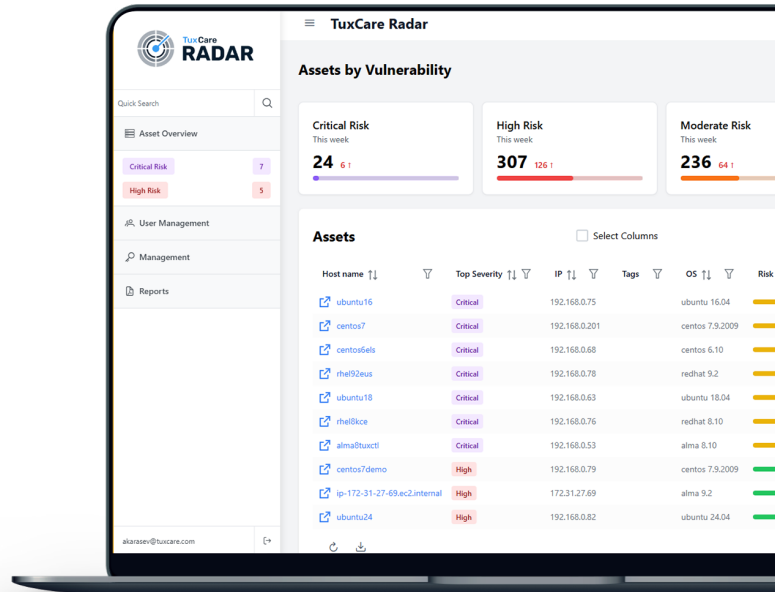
TuxCare RADAR

Quick Search

Asset Overview

Critical Risk 7
High Risk 5

User Management

Management

Reports

akarasev@tuxcare.com

TuxCare Radar

Assets by Vulnerability

Critical Risk
This week
24 6 ↑

High Risk
This week
307 126 ↑

Moderate Risk
This week
236 64 ↑

Assets

Select Columns

| Host name | Top Severity | IP | Tags | OS | Risk |
|---|---|---|---|---|---|
| ubuntu16 | Critical | 192.168.0.75 | | ubuntu 16.04 | |
| centos7 | Critical | 192.168.0.201 | | centos 7.9.2009 | |
| centos6els | Critical | 192.168.0.68 | | centos 6.10 | |
| rhel92eus | Critical | 192.168.0.78 | | redhat 9.2 | |
| ubuntu18 | Critical | 192.168.0.63 | | ubuntu 18.04 | |
| rhel8kce | Critical | 192.168.0.76 | | redhat 8.10 | |
| alma8tuxctl | Critical | 192.168.0.53 | | alma 8.10 | |
| centos7demo | High | 192.168.0.79 | | centos 7.9.2009 | |
| ip-172-31-27-69.ec2.internal | High | 172.31.27.69 | | alma 9.2 | |
| ubuntu24 | High | 192.168.0.82 | | ubuntu 24.04 | |